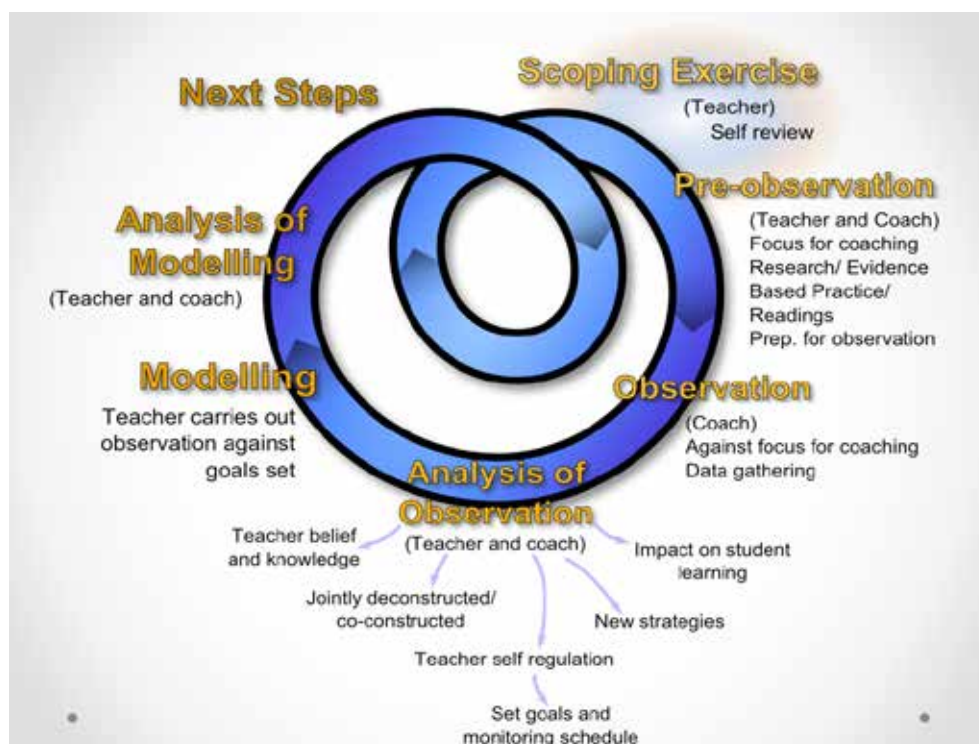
Next Steps

Scoping Exercise
(Teacher)
Self review

Pre-observation
(Teacher and Coach)
Focus for coaching
Research/ Evidence Based Practice/ Readings
Prep. for observation

Analysis of Modelling
(Teacher and coach)

Modelling
Teacher carries out observation against goals set

Observation
(Coach)
Against focus for coaching
Data gathering

Analysis of Observation
(Teacher and coach)

Teacher belief and knowledge

Impact on student learning

Jointly deconstructed/ co-constructed

New strategies

Teacher self regulation

Set goals and monitoring schedule